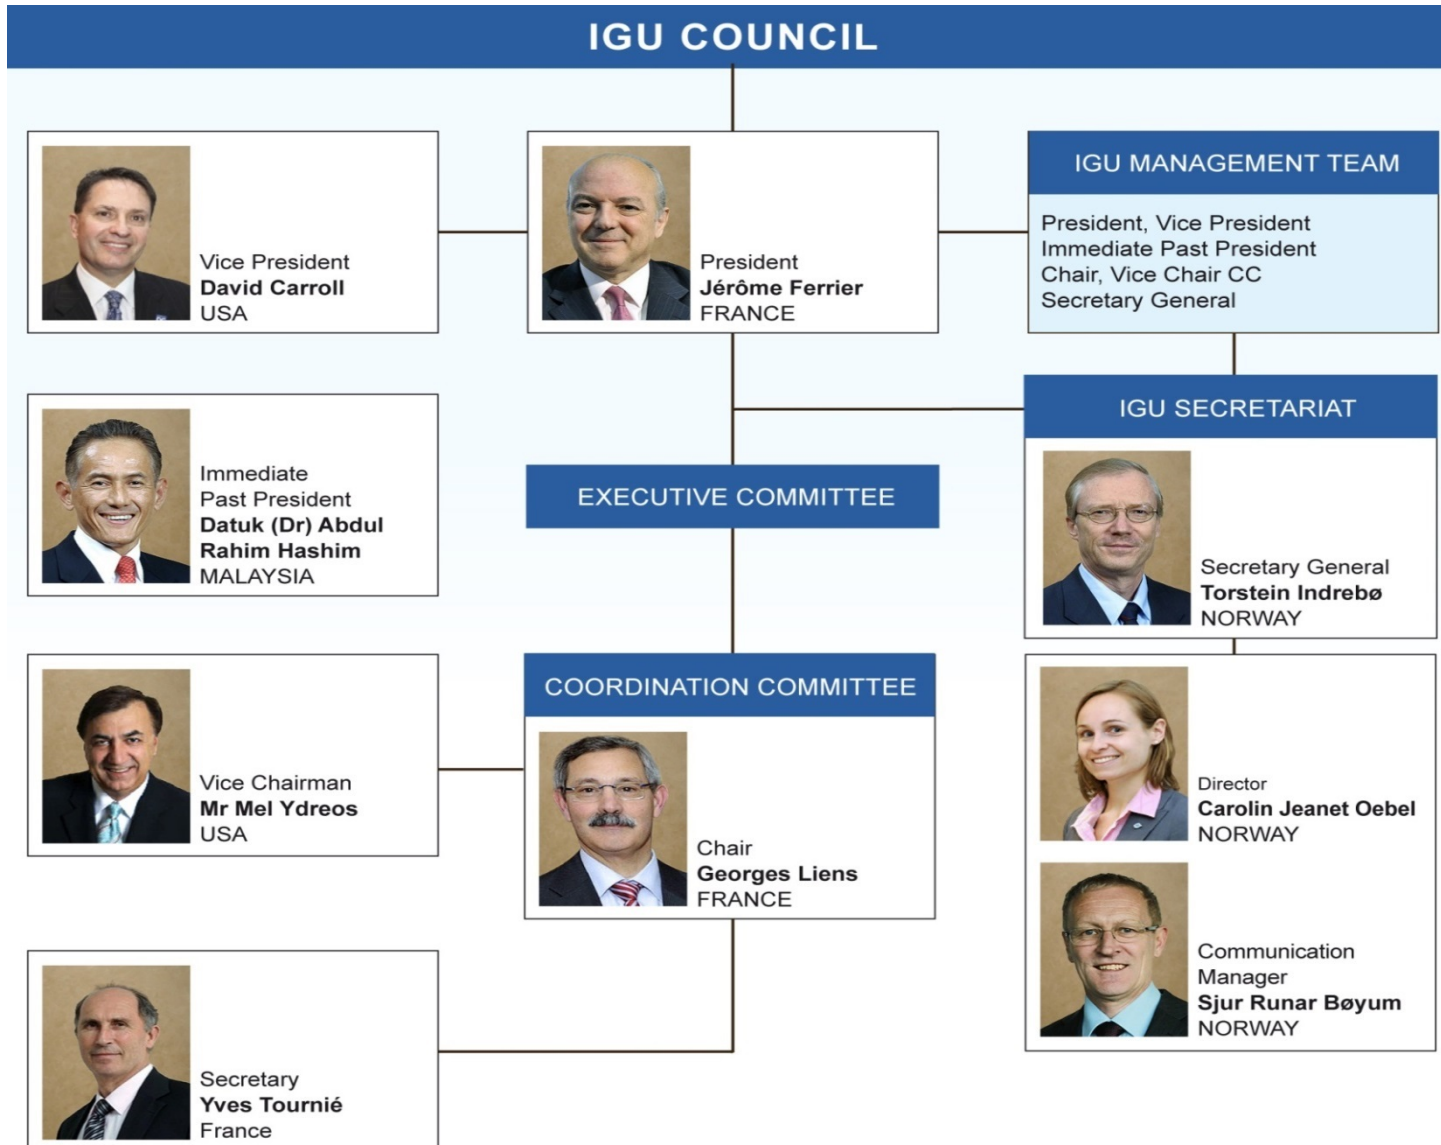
IGU COUNCIL

Vice President
**David Carroll**
USA

President
**Jérôme Ferrier**
FRANCE

IGU MANAGEMENT TEAM

President, Vice President
Immediate Past President
Chair, Vice Chair CC
Secretary General

Immediate Past President
**Datuk (Dr) Abdul Rahim Hashim**
MALAYSIA

EXECUTIVE COMMITTEE

IGU SECRETARIAT

Secretary General
**Torstein Indrebø**
NORWAY

Vice Chairman
**Mr Mel Ydreos**
USA

COORDINATION COMMITTEE

Chair
**Georges Liens**
FRANCE

Director
**Carolin Jeanet Oebel**
NORWAY

Communication Manager
**Sjur Runar Bøyum**
NORWAY

Secretary
**Yves Tournié**
France